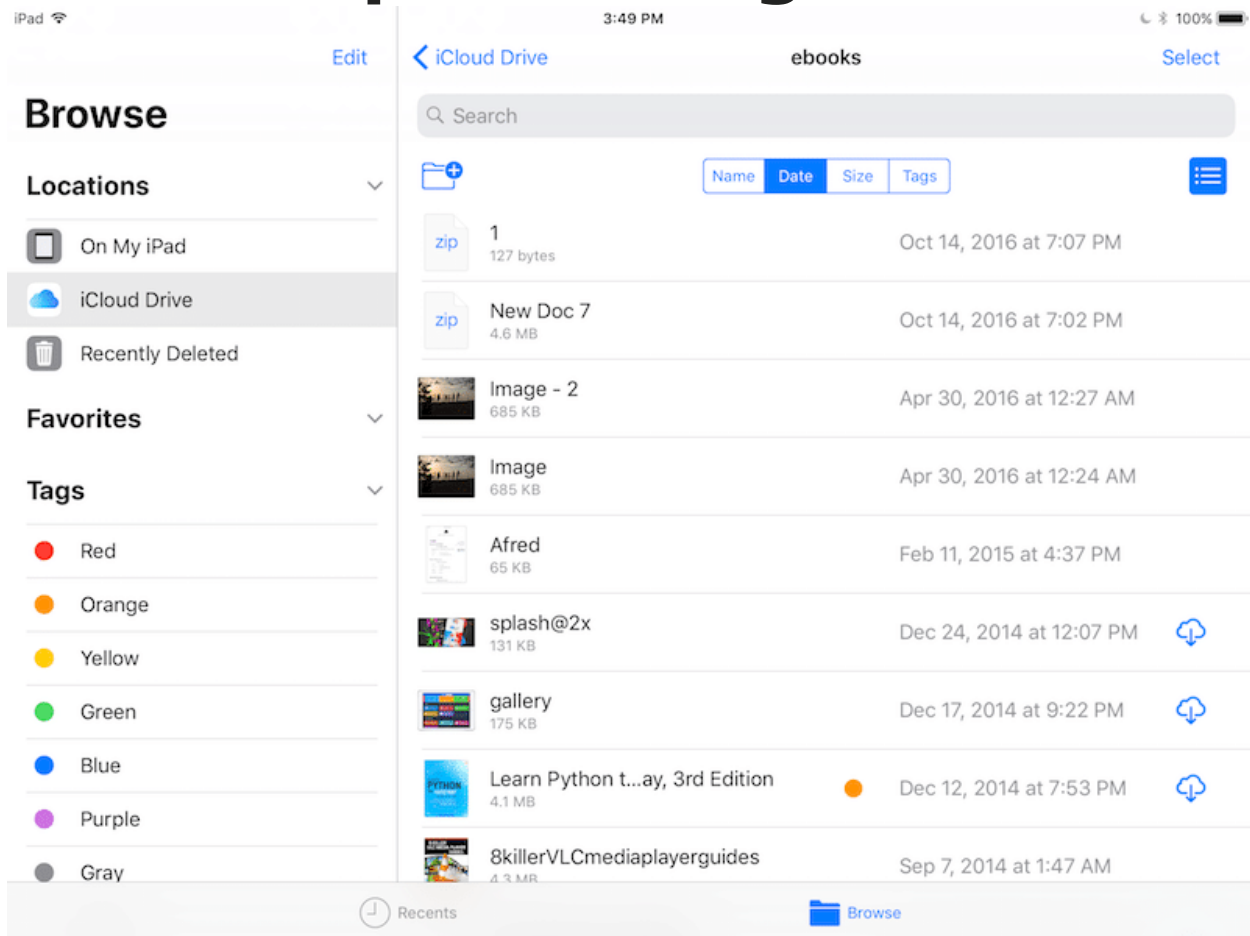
iPad
3:49 PM
100%

Edit

Browse

Locations

On My iPad

iCloud Drive

Recently Deleted

Favorites

Tags

Red

Orange

Yellow

Green

Blue

Purple

Gray

iCloud Drive
ebooks
Select

Search

Name | Date | Size | Tags

zip
1
127 bytes
Oct 14, 2016 at 7:07 PM

zip
New Doc 7
4.6 MB
Oct 14, 2016 at 7:02 PM

Image - 2
685 KB
Apr 30, 2016 at 12:27 AM

Image
685 KB
Apr 30, 2016 at 12:24 AM

Afred
65 KB
Feb 11, 2015 at 4:37 PM

splash@2x
131 KB
Dec 24, 2014 at 12:07 PM

gallery
175 KB
Dec 17, 2014 at 9:22 PM

Learn Python t...ay, 3rd Edition
4.1 MB
Dec 12, 2014 at 7:53 PM

8killerVLCmediaplayerguides
4.3 MB
Sep 7, 2014 at 1:47 AM

Recents

Browse